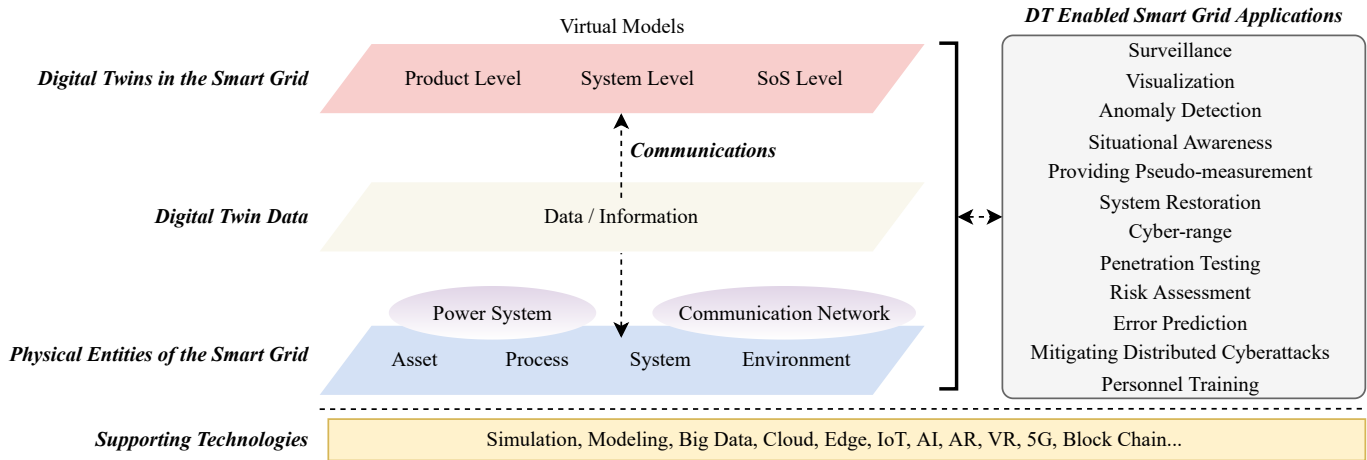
Virtual Models

Digital Twins in the Smart Grid

Product Level System Level SoS Level

Communications

Digital Twin Data

Data / Information

Power System Communication Network

Physical Entities of the Smart Grid

Asset Process System Environment

DT Enabled Smart Grid Applications

Surveillance
Visualization
Anomaly Detection
Situational Awareness
Providing Pseudo-measurement
System Restoration
Cyber-range
Penetration Testing
Risk Assessment
Error Prediction
Mitigating Distributed Cyberattacks
Personnel Training

Supporting Technologies

Simulation, Modeling, Big Data, Cloud, Edge, IoT, AI, AR, VR, 5G, Block Chain...